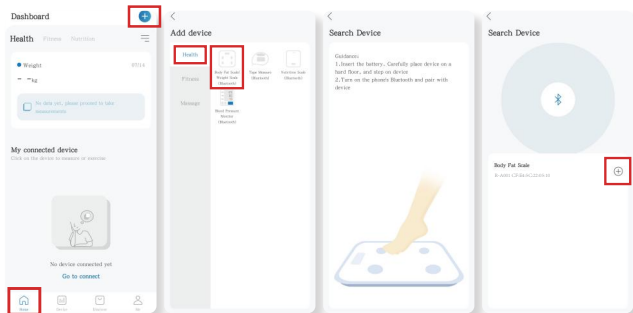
Dashboard

Health Fitness Nutrition

Weight 07/14

-- kg

No data yet, please proceed to take measurements

My connected device

Click on the device to measure or exercise

No device connected yet

Go to connect

Home Device Discover Me

<

Add device

Health

Fitness

Massage

Body Fat Scale/ Weight Scale (Bluetooth)

Tape Measure (Bluetooth)

Nutrition Scale (Bluetooth)

Blood Pressure Monitor (Bluetooth)

Search Device

Guidance:
1.Insert the battery. Carefully place device on a hard floor, and step on device
2.Turn on the phone's Bluetooth and pair with device

<

Search Device

Body Fat Scale

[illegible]